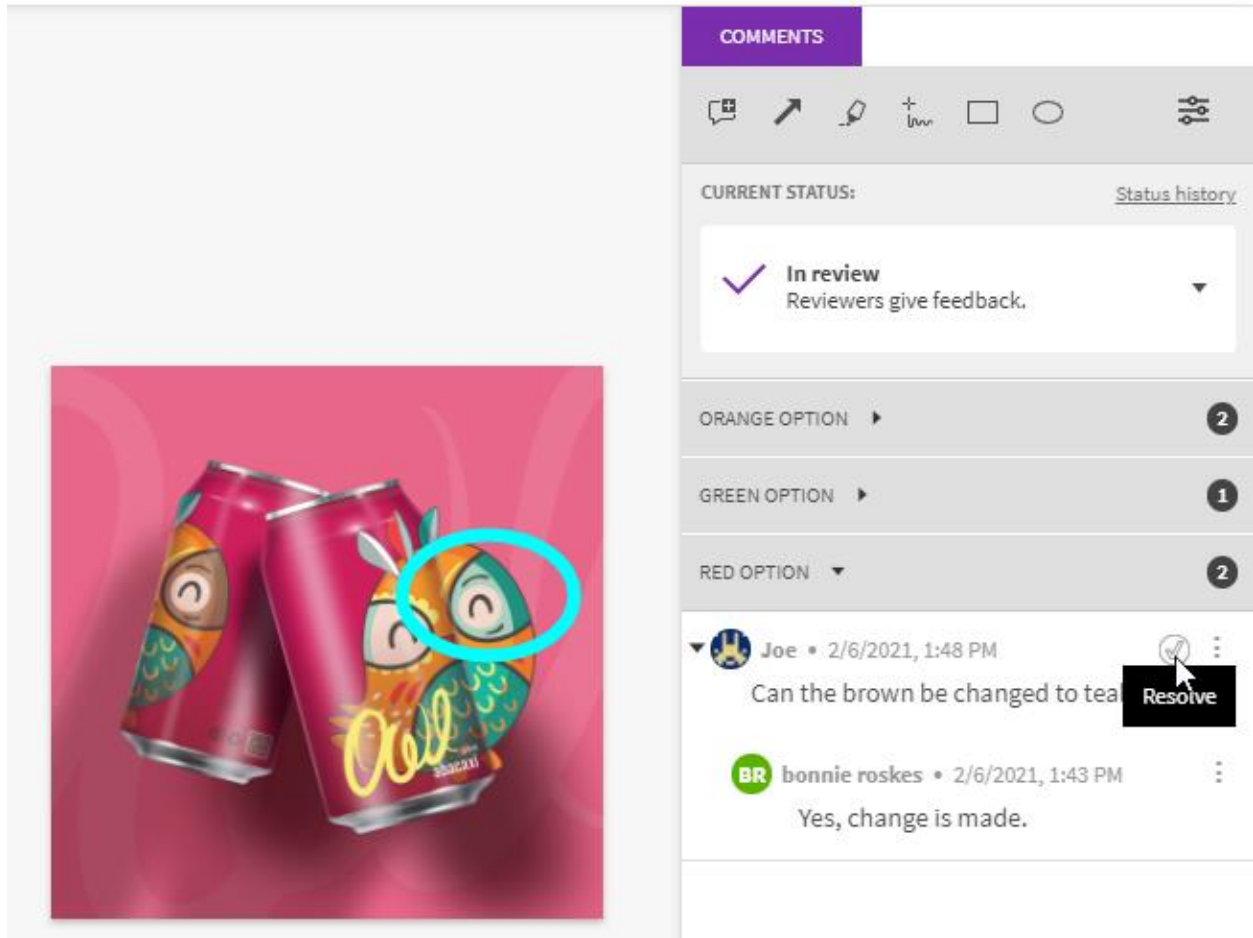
COMMENTS

CURRENT STATUS:

Status history

In review
Reviewers give feedback.

ORANGE OPTION 2

GREEN OPTION 1

RED OPTION 2

Joe • 2/6/2021, 1:48 PM

Can the brown be changed to teal

Resolve

BR bonnie roskes • 2/6/2021, 1:43 PM

Yes, change is made.

Owl
abacaxi